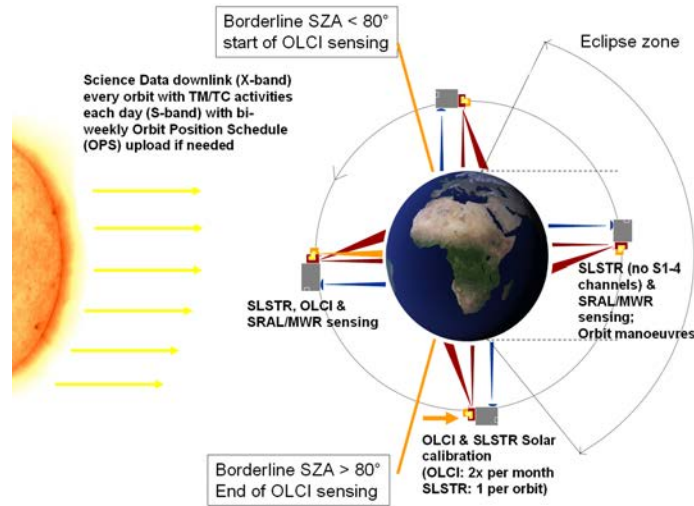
Borderline SZA < 80°
start of OLCI sensing

Eclipse zone

Science Data downlink (X-band) every orbit with TM/TC activities each day (S-band) with bi-weekly Orbit Position Schedule (OPS) upload if needed

SLSTR, OLCI & SRAL/MWR sensing

SLSTR (no S1-4 channels) & SRAL/MWR sensing; Orbit manoeuvres

OLCI & SLSTR Solar calibration (OLCI: 2x per month SLSTR: 1 per orbit)

Borderline SZA > 80°
End of OLCI sensing